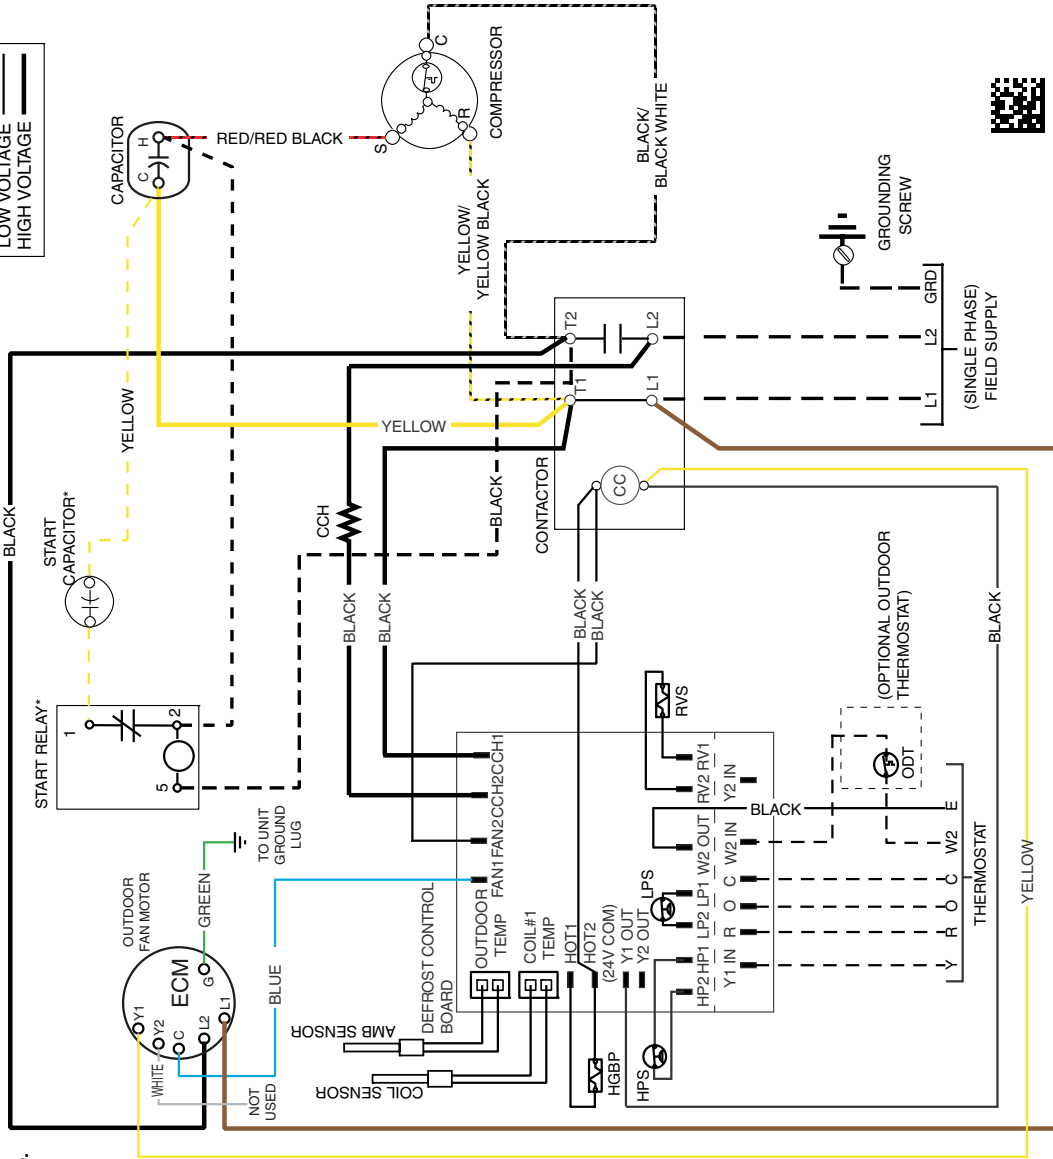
LOW VOLTAGE
HIGH VOLTAGE

CAPACITOR
H
C
RED/RED BLACK
S
C
R
COMPRESSOR
YELLOW/
YELLOW BLACK
BLACK/
BLACK WHITE
GROUNDING
SCREW
GRD
L2
L1
(SINGLE PHASE)
FIELD SUPPLY
T2
L2
T1
L1
YELLOW
CC
CONTACTOR
BLACK
BLACK
YELLOW
START
CAPACITOR*
CCH
BLACK
BLACK
BLACK
BLACK
(OPTIONAL OUTDOOR
THERMOSTAT)
ODT
BLACK
RVS
START RELAY*
1
2
5
TO UNIT
GROUND
LUG
FAN2 CCH2 CCH1
FAN1
RV2 RV1
Y2 IN
BLACK
E
W2 OUT W2 IN
W2
THERMOSTAT
LPS
LP1
LP2
C
O
R
Y
C
O
R
Y1 IN
HP1
HP2
OUTDOOR
FAN MOTOR
GREEN
ECM
G
L1
L2
C
Y2
Y1
BLUE
WHITE
NOT
USED
DEFROST CONTROL
BOARD
OUTDOOR
TEMP
COIL #1
TEMP
HOT1
HOT2
(24V COM)
Y1 OUT
Y2 OUT
AMB SENSOR
COIL SENSOR
HGBP
HPS
YELLOW